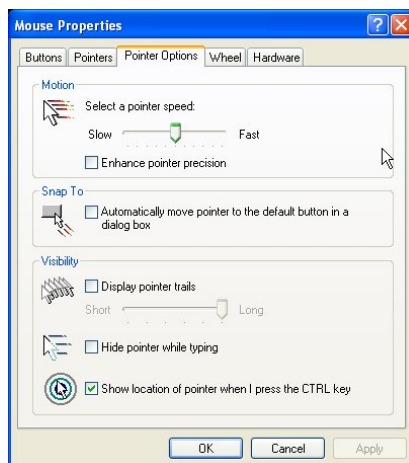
Mouse Properties

Buttons | Pointers | Pointer Options | Wheel | Hardware

Motion

Select a pointer speed:

Slow Fast

Enhance pointer precision

Snap To

Automatically move pointer to the default button in a dialog box

Visibility

Display pointer trails

Short Long

Hide pointer while typing

Show location of pointer when I press the CTRL key

OK Cancel Apply